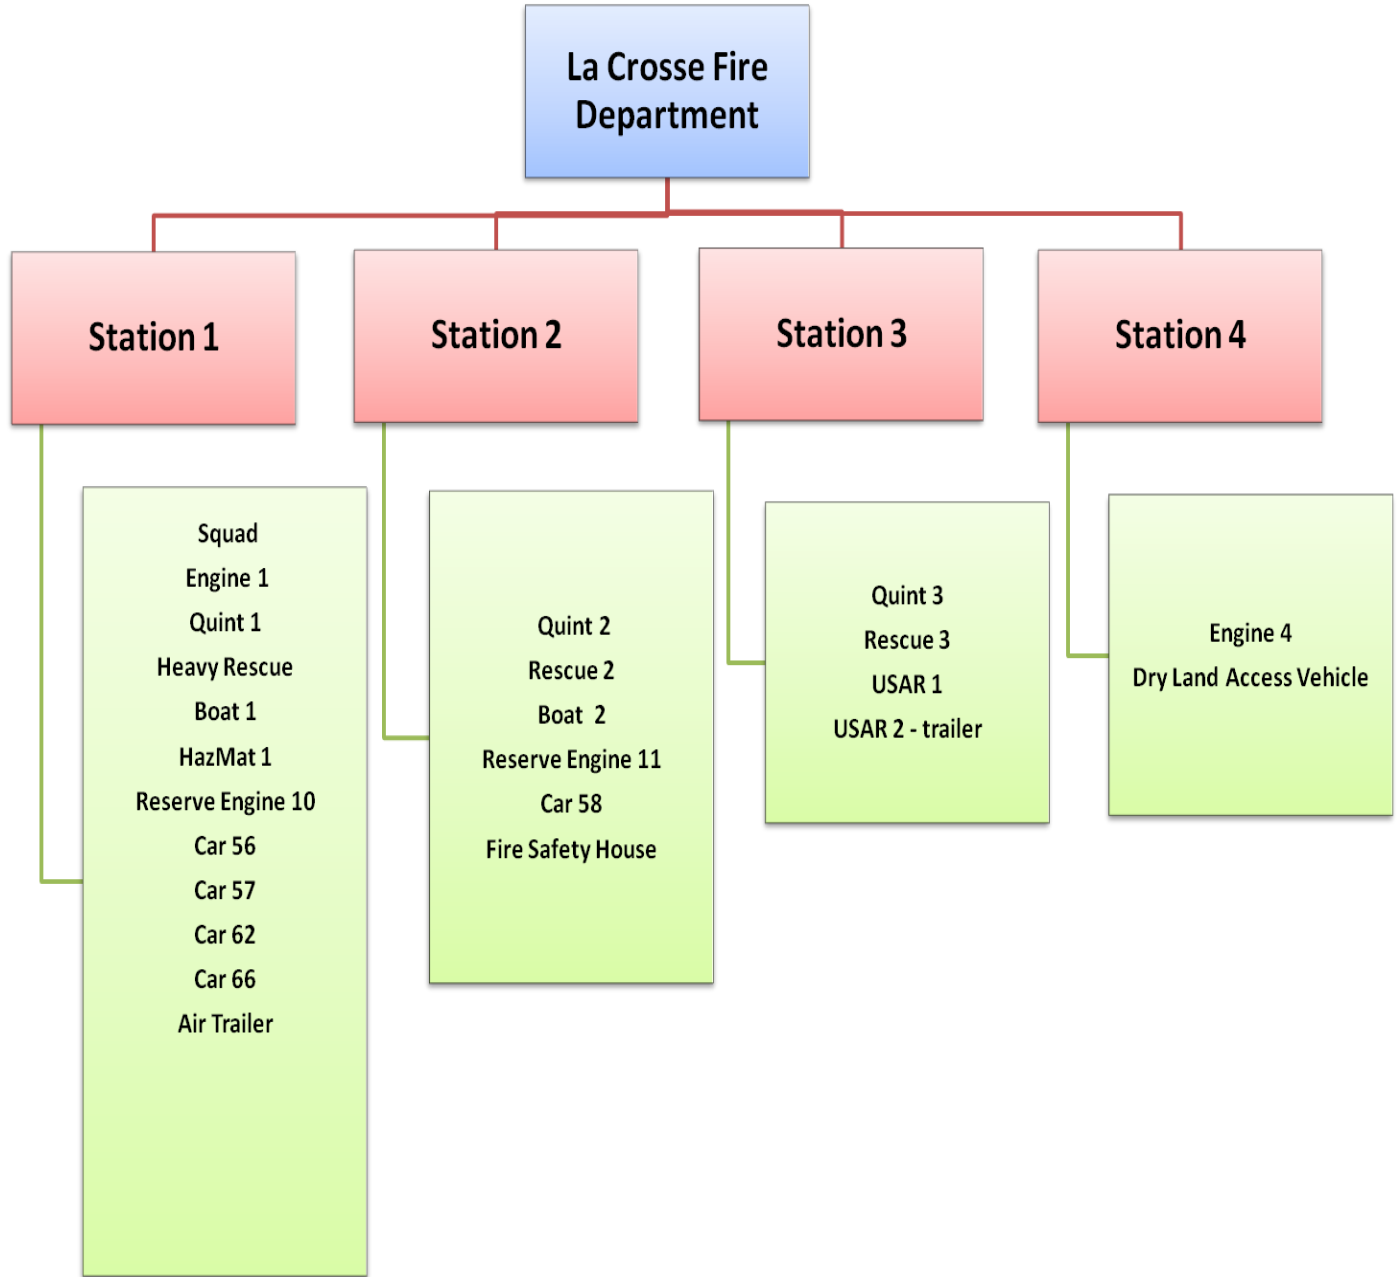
La Crosse Fire Department

Station 1

Station 2

Station 3

Station 4

Squad
Engine 1
Quint 1
Heavy Rescue
Boat 1
HazMat 1
Reserve Engine 10
Car 56
Car 57
Car 62
Car 66
Air Trailer

Quint 2
Rescue 2
Boat 2
Reserve Engine 11
Car 58
Fire Safety House

Quint 3
Rescue 3
USAR 1
USAR 2 - trailer

Engine 4
Dry Land Access Vehicle